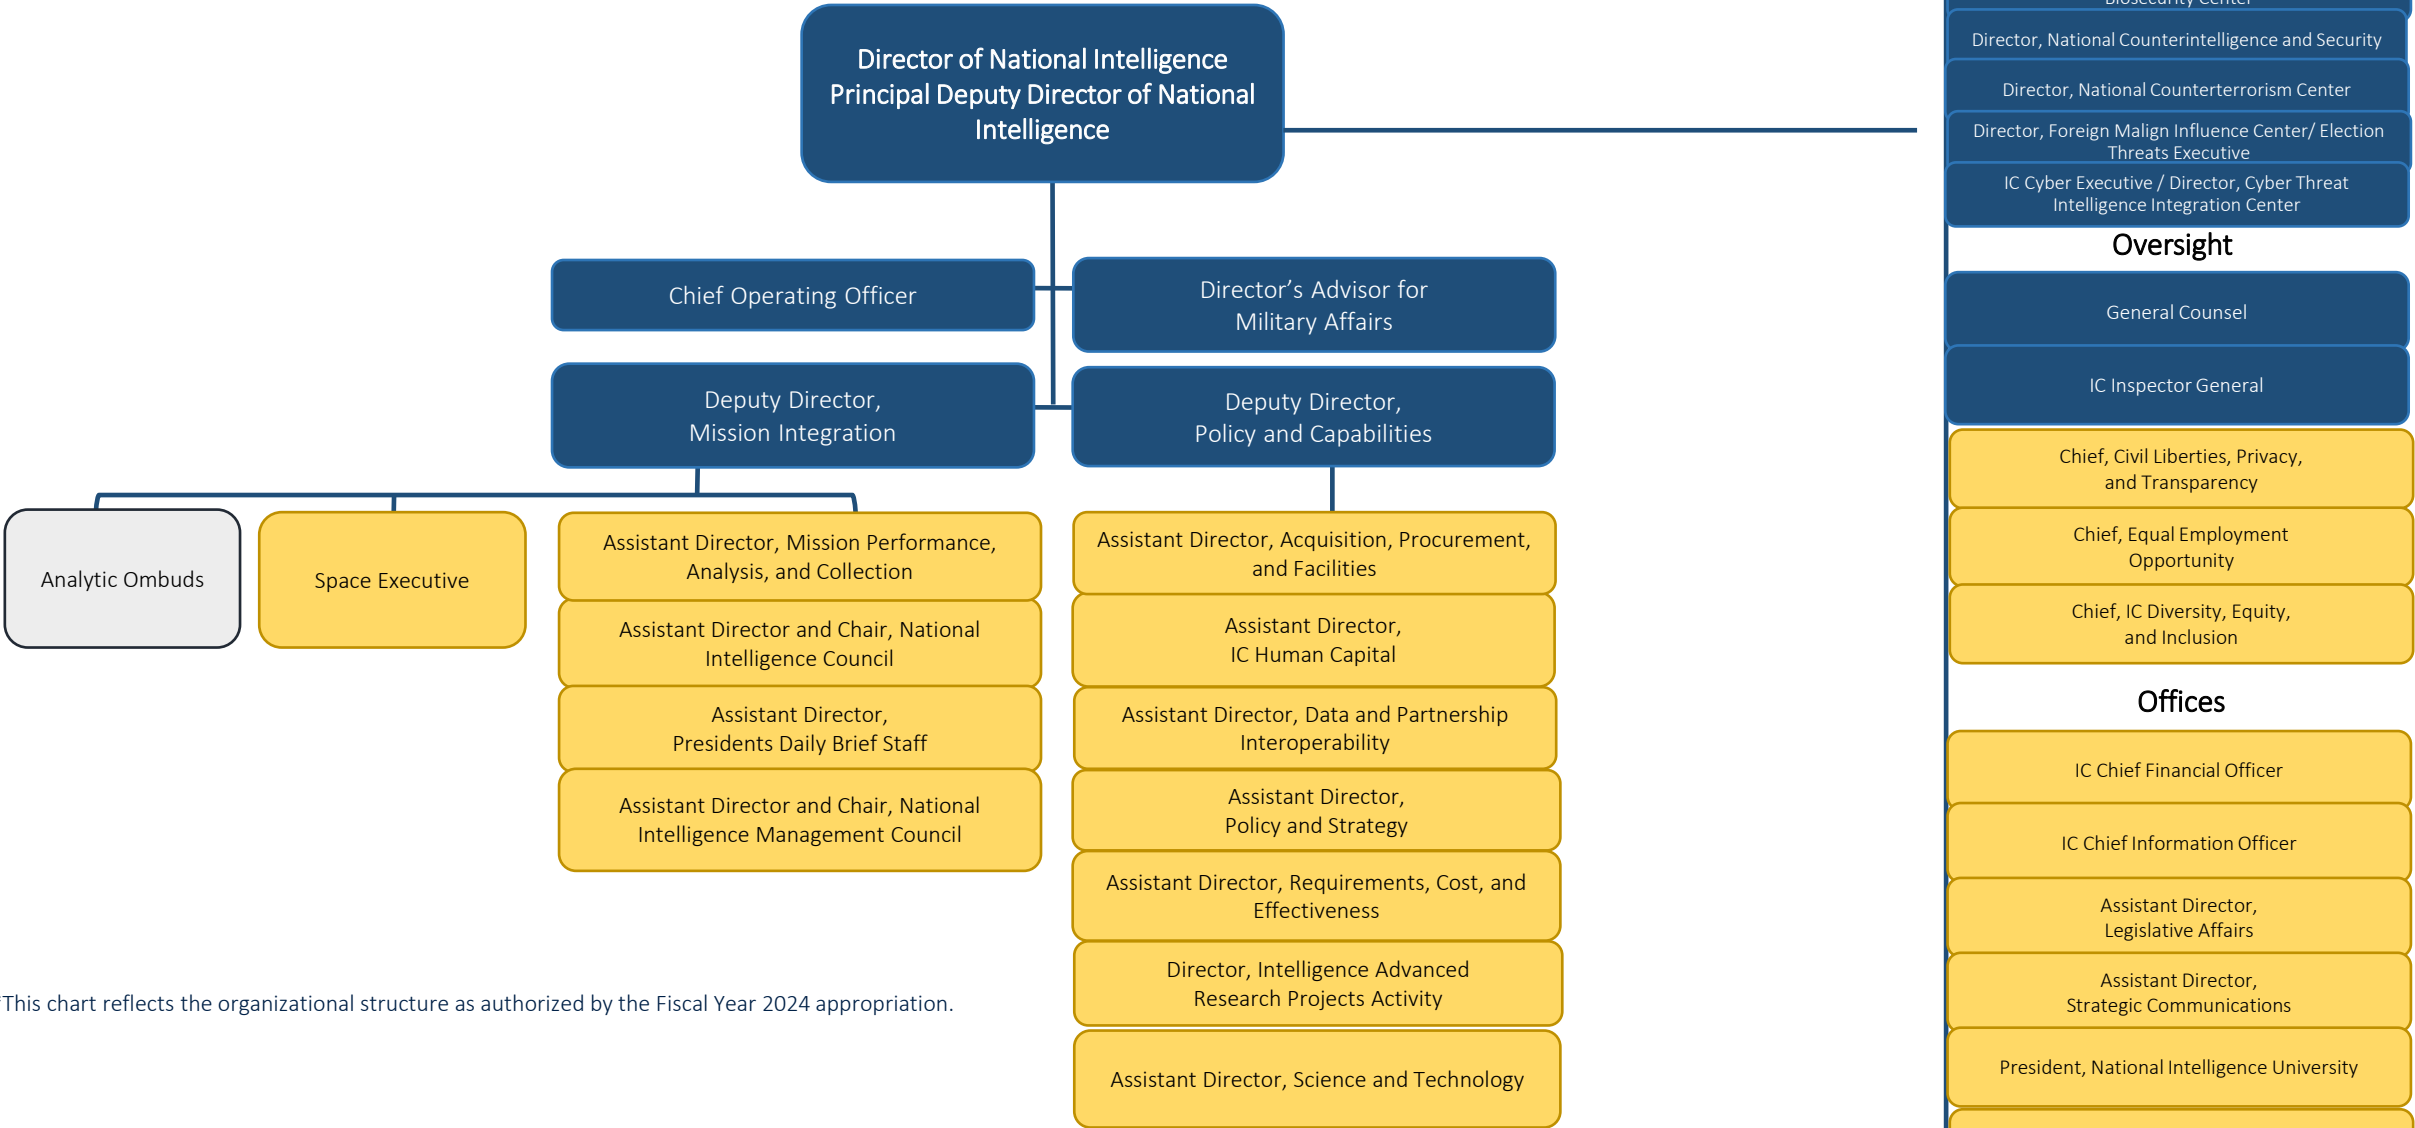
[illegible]

Director, National Counterintelligence and Security

Director, National Counterterrorism Center

Director, Foreign Malign Influence Center/ Election Threats Executive

IC Cyber Executive / Director, Cyber Threat Intelligence Integration Center

Director of National Intelligence
Principal Deputy Director of National Intelligence

Chief Operating Officer

Director's Advisor for Military Affairs

Deputy Director, Mission Integration

Deputy Director, Policy and Capabilities

Analytic Ombuds

Space Executive

Assistant Director, Mission Performance, Analysis, and Collection

Assistant Director and Chair, National Intelligence Council

Assistant Director, Presidents Daily Brief Staff

Assistant Director and Chair, National Intelligence Management Council

Assistant Director, Acquisition, Procurement, and Facilities

Assistant Director, IC Human Capital

Assistant Director, Data and Partnership Interoperability

Assistant Director, Policy and Strategy

Assistant Director, Requirements, Cost, and Effectiveness

Director, Intelligence Advanced Research Projects Activity

Assistant Director, Science and Technology

This chart reflects the organizational structure as authorized by the Fiscal Year 2024 appropriation.

Oversight

General Counsel

IC Inspector General

Chief, Civil Liberties, Privacy, and Transparency

Chief, Equal Employment Opportunity

Chief, IC Diversity, Equity, and Inclusion

Offices

IC Chief Financial Officer

IC Chief Information Officer

Assistant Director, Legislative Affairs

Assistant Director, Strategic Communications

President, National Intelligence University